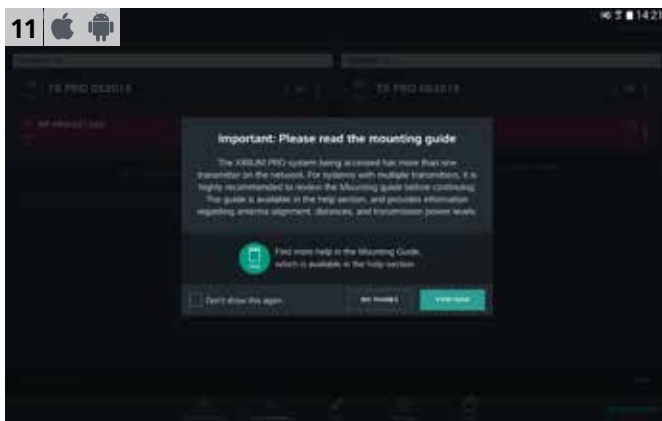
11

14:21

TX PRO 052015

TX PRO 062015

Important: Please read the mounting guide

The XIRIUM PRO system being accessed has more than one transmitter on the network. For systems with multiple transmitters, it is highly recommended to review the Mounting guide before continuing. The guide is available in the help section, and provides information regarding antenna alignment, distances, and transmission power levels.

Find more help in the Mounting Guide, which is available in the help section.

Don't show this again

NO THANKS

VIEW NOW